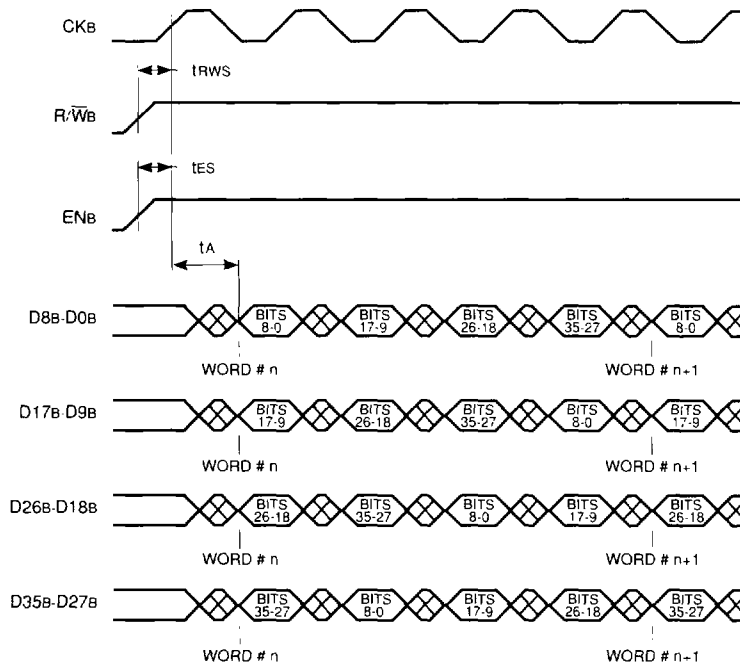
CKB

tRWS

R/$\overline{W}$B

tES

ENB

tA

D8B-D0B

BITS 8-0

BITS 17-9

BITS 26-18

BITS 35-27

BITS 8-0

WORD # n

WORD # n+1

D17B-D9B

BITS 17-9

BITS 26-18

BITS 35-27

BITS 8-0

BITS 17-9

WORD # n

WORD # n+1

D26B-D18B

BITS 26-18

BITS 35-27

BITS 8-0

BITS 17-9

BITS 26-18

WORD # n

WORD # n+1

D35B-D27B

BITS 35-27

BITS 8-0

BITS 17-9

BITS 26-18

BITS 35-27

WORD # n

WORD # n+1